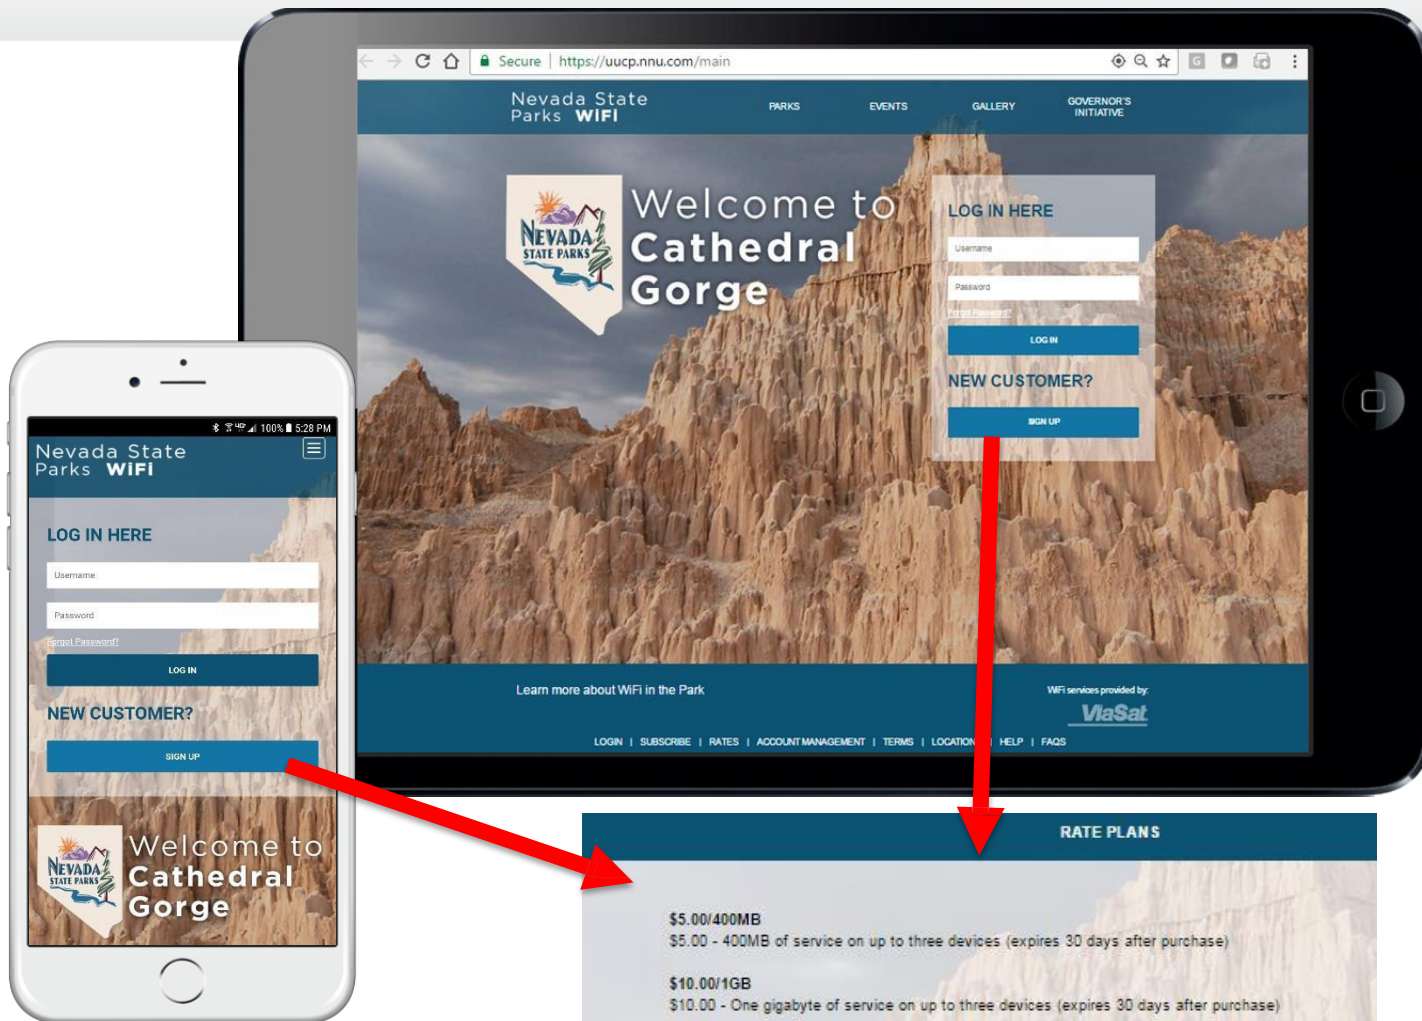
Secure | https://uucp.nnu.com/main

Nevada State Parks WiFi

PARKS EVENTS GALLERY GOVERNOR'S INITIATIVE

NEVADA STATE PARKS

Welcome to Cathedral Gorge

LOG IN HERE

Username

Password

Forgot Password?

LOG IN

NEW CUSTOMER?

SIGN UP

Learn more about WiFi in the Park

WiFi services provided by:

ViaSat

LOGIN | SUBSCRIBE | RATES | ACCOUNT MANAGEMENT | TERMS | LOCATION | HELP | FAQS

100% 5:28 PM

Nevada State Parks WiFi

LOG IN HERE

Username

Password

Forgot Password?

LOG IN

NEW CUSTOMER?

SIGN UP

NEVADA STATE PARKS

Welcome to Cathedral Gorge

RATE PLANS

$5.00/400MB
$5.00 - 400MB of service on up to three devices (expires 30 days after purchase)

$10.00/1GB
$10.00 - One gigabyte of service on up to three devices (expires 30 days after purchase)